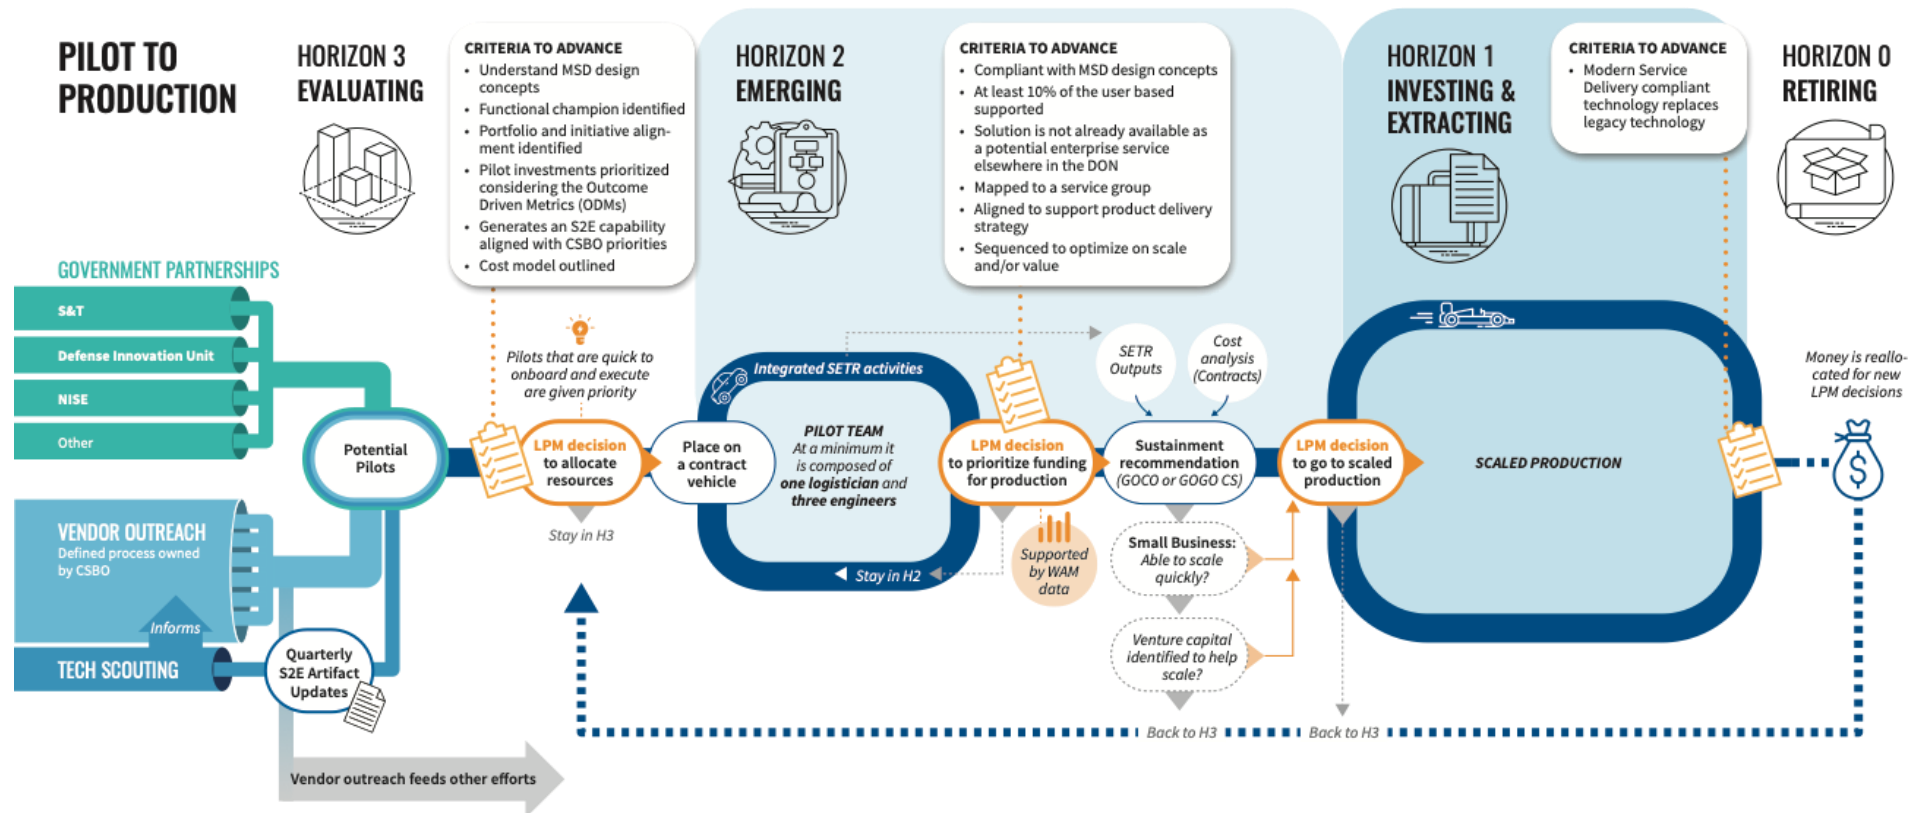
PILOT TO PRODUCTION

HORIZON 3 EVALUATING

CRITERIA TO ADVANCE
• Understand MSD design concepts
• Functional champion identified
• Portfolio and initiative alignment identified
• Pilot investments prioritized considering the Outcome Driven Metrics (ODMs)
• Generates an S2E capability aligned with CSBO priorities
• Cost model outlined

HORIZON 2 EMERGING

CRITERIA TO ADVANCE
• Compliant with MSD design concepts
• At least 10% of the user based supported
• Solution is not already available as a potential enterprise service elsewhere in the DON
• Mapped to a service group
• Aligned to support product delivery strategy
• Sequenced to optimize on scale and/or value

HORIZON 1 INVESTING & EXTRACTING

CRITERIA TO ADVANCE
• Modern Service Delivery compliant technology replaces legacy technology

HORIZON 0 RETIRING

GOVERNMENT PARTNERSHIPS
S&T
Defense Innovation Unit
NISE
Other

Potential Pilots

VENDOR OUTREACH
Defined process owned by CSBO

Informs

TECH SCOUTING

Quarterly S2E Artifact Updates

Vendor outreach feeds other efforts

Pilots that are quick to onboard and execute are given priority

LPM decision to allocate resources

Stay in H3

Place on a contract vehicle

Integrated SETR activities

PILOT TEAM
At a minimum it is composed of one logistician and three engineers

Stay in H2

LPM decision to prioritize funding for production

Supported by WAM data

SETR Outputs

Cost analysis (Contracts)

Sustainment recommendation (GOCO or GOGO CS)

Small Business: Able to scale quickly?

Venture capital identified to help scale?

LPM decision to go to scaled production

SCALED PRODUCTION

Money is reallocated for new LPM decisions

Back to H3

Back to H3